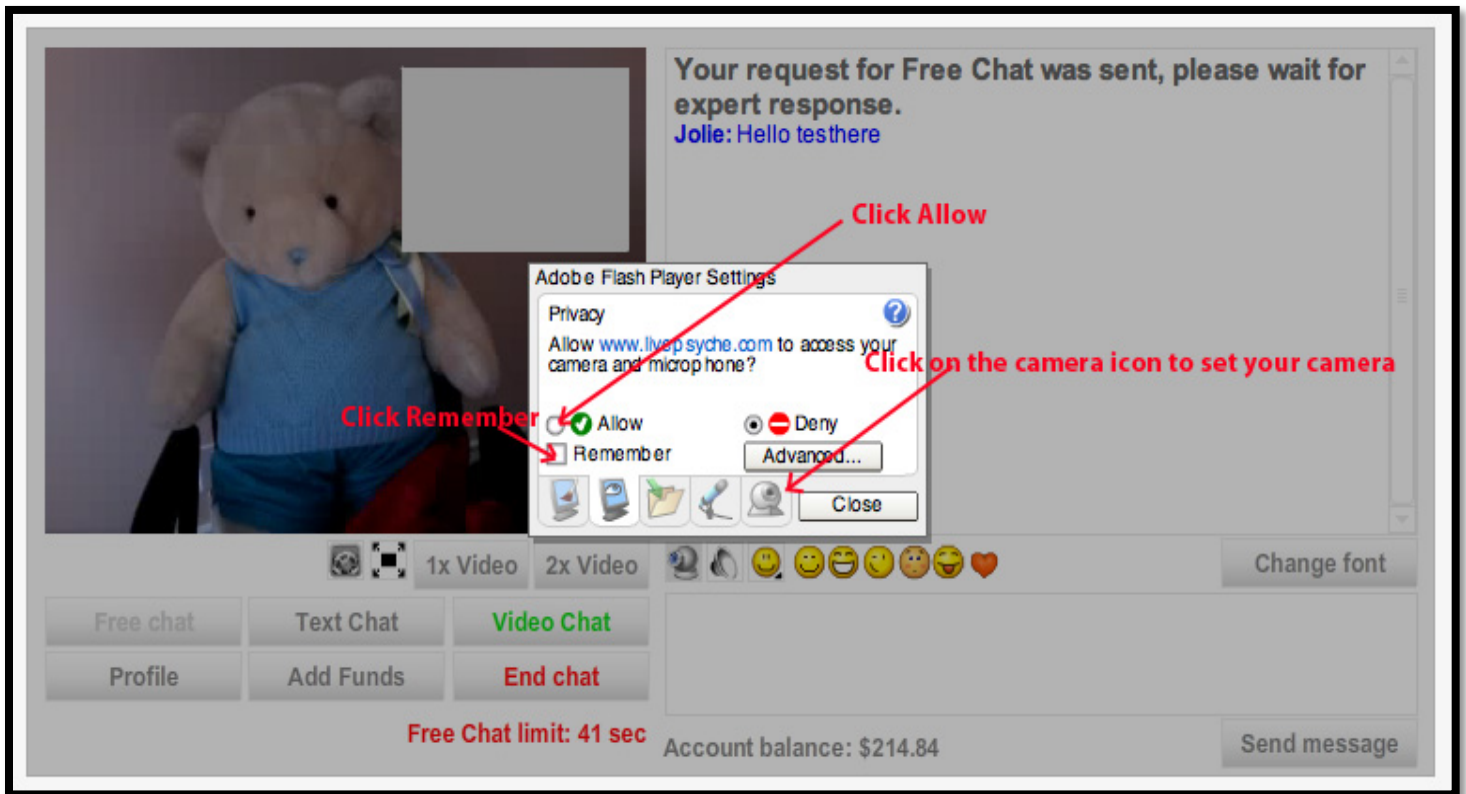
Your request for Free Chat was sent, please wait for expert response.
Jolie: Hello testhere

Click Allow

Adobe Flash Player Settings

Privacy

Allow www.livepsyche.com to access your camera and microphone?

Click on the camera icon to set your camera

Click Remember

Allow

Deny

Remember

Advanced...

Close

1x Video

2x Video

Change font

Free chat

Text Chat

Video Chat

Profile

Add Funds

End chat

Free Chat limit: 41 sec

Account balance: $214.84

Send message